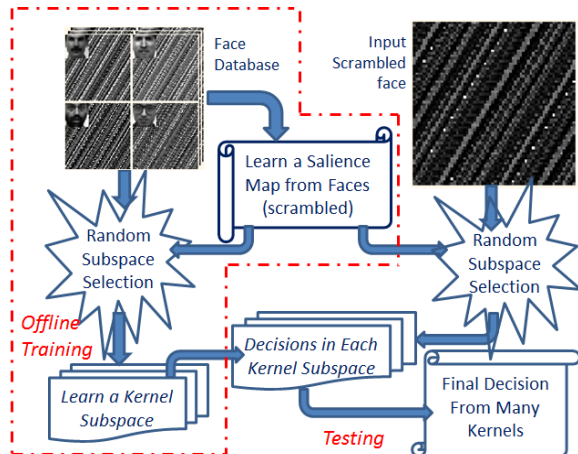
Face Database

Input Scrambled face

Learn a Salience Map from Faces (scrambled)

Random Subspace Selection

Random Subspace Selection

Offline Training

Decisions in Each Kernel Subspace

Learn a Kernel Subspace

Final Decision From Many Kernels

Testing